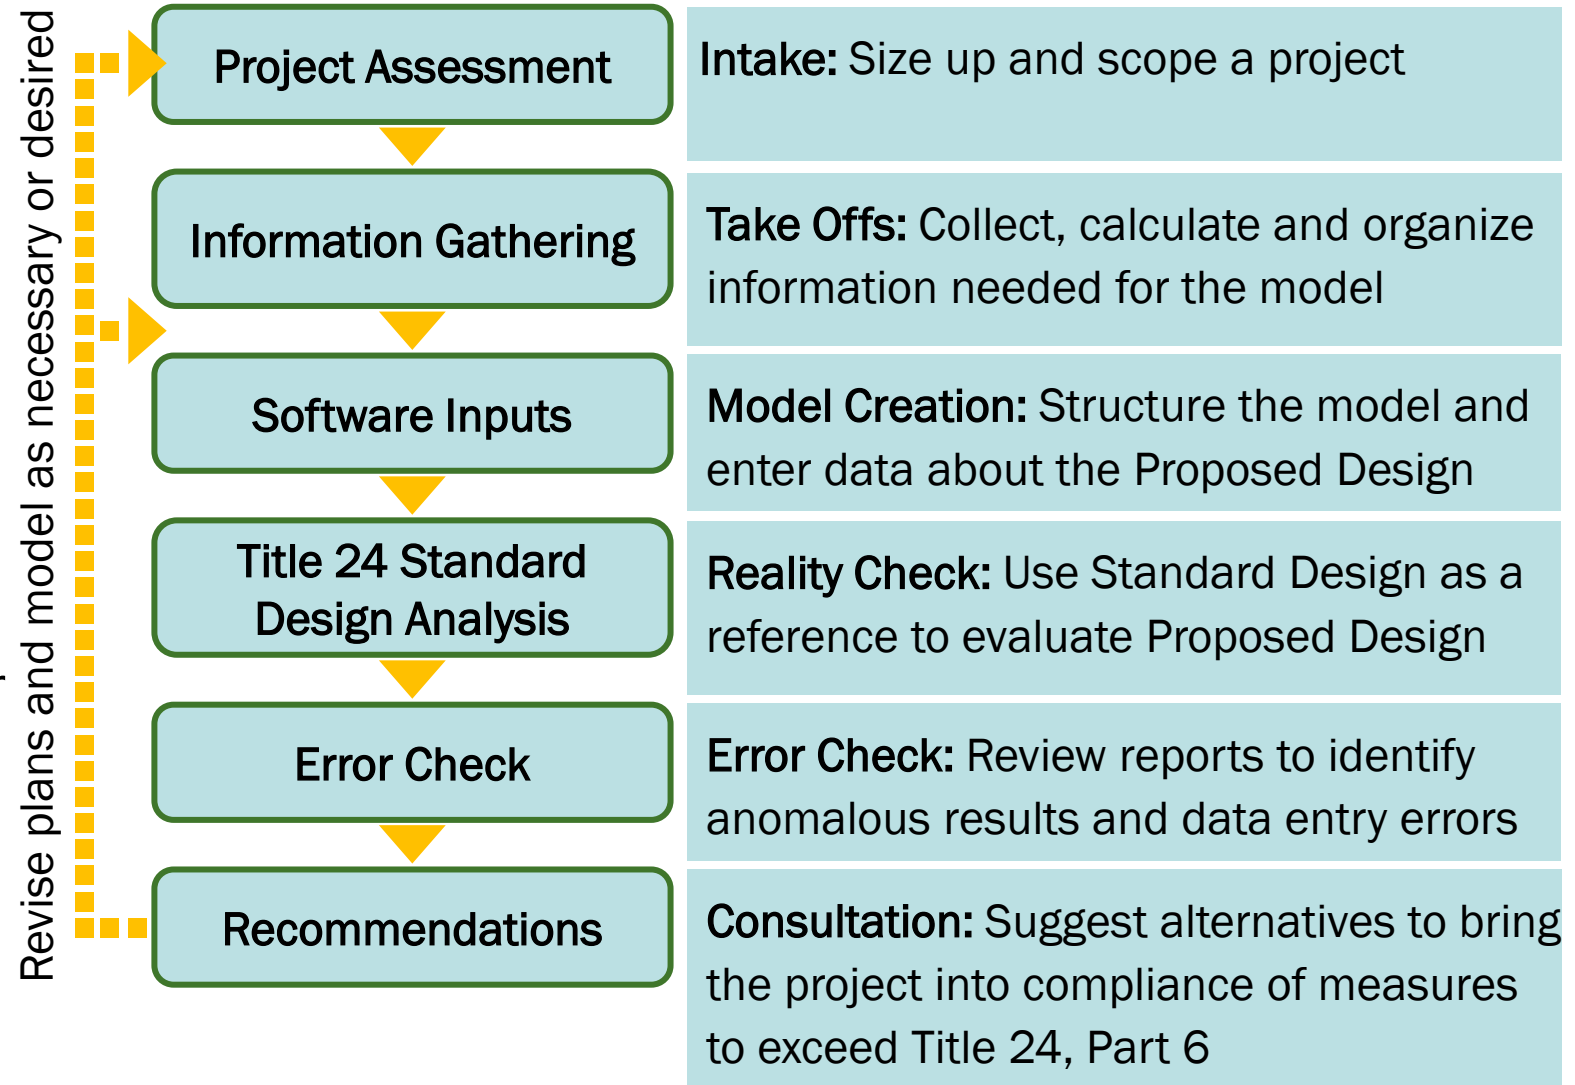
Revise plans and model as necessary or desired

Project Assessment

Intake: Size up and scope a project

Information Gathering

Take Offs: Collect, calculate and organize information needed for the model

Software Inputs

Model Creation: Structure the model and enter data about the Proposed Design

Title 24 Standard Design Analysis

Reality Check: Use Standard Design as a reference to evaluate Proposed Design

Error Check

Error Check: Review reports to identify anomalous results and data entry errors

Recommendations

Consultation: Suggest alternatives to bring the project into compliance of measures to exceed Title 24, Part 6